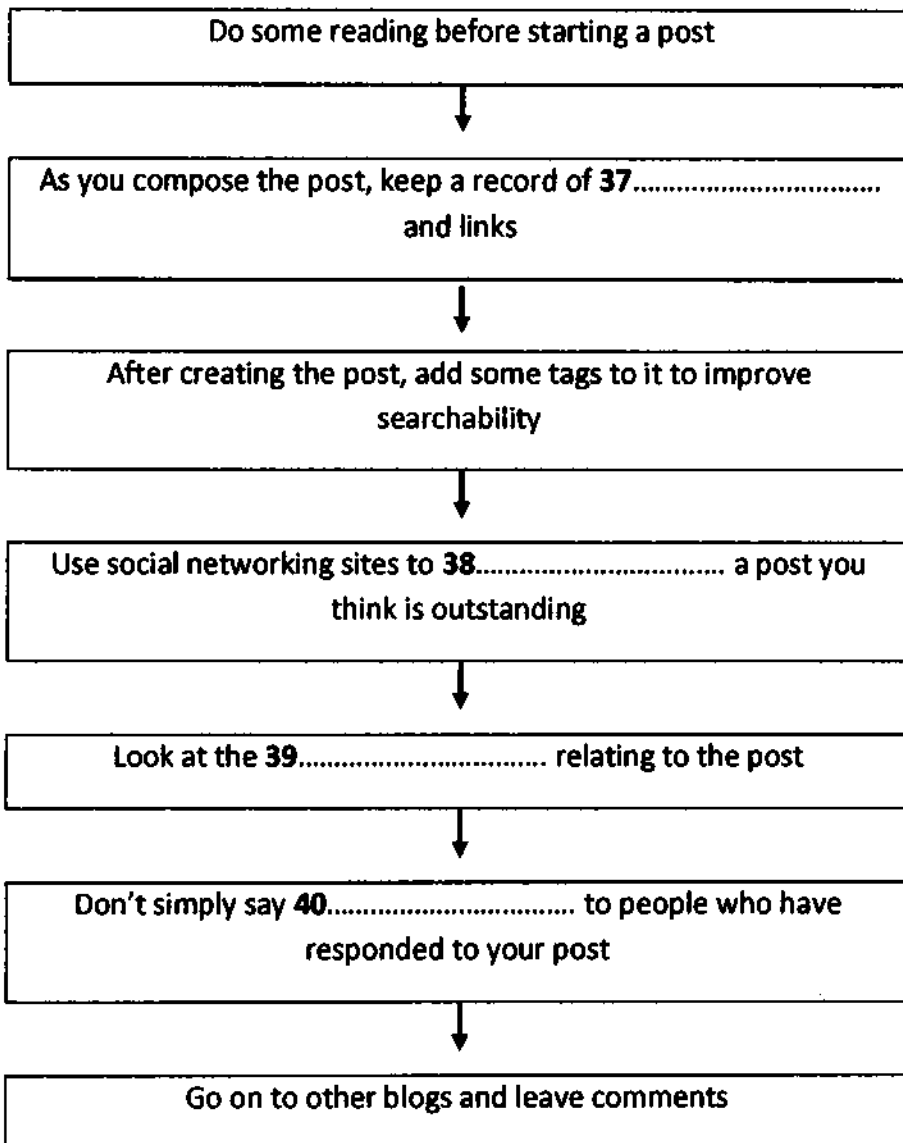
Do some reading before starting a post

As you compose the post, keep a record of **37**................................ and links

After creating the post, add some tags to it to improve searchability

Use social networking sites to **38**................................ a post you think is outstanding

Look at the **39**................................ relating to the post

Don't simply say **40**................................ to people who have responded to your post

Go on to other blogs and leave comments